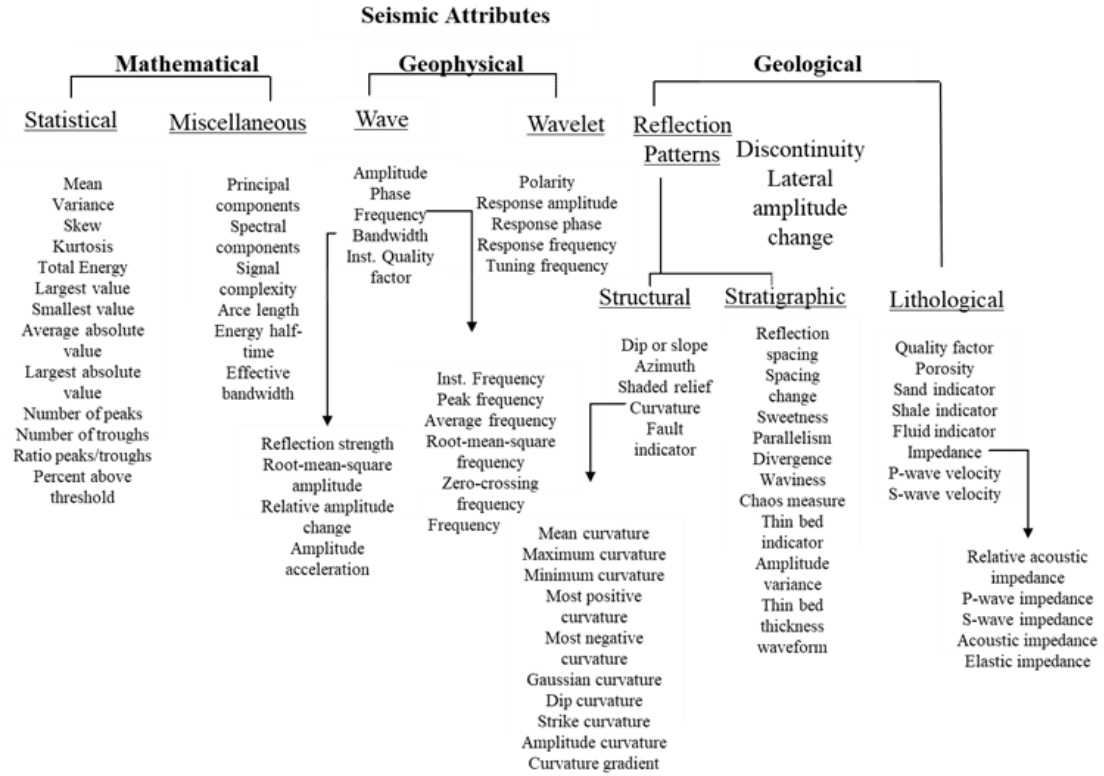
Seismic Attributes

Mathematical

Geophysical

Geological

Statistical

Miscellaneous

Wave

Wavelet

Reflection Patterns

Discontinuity Lateral amplitude change

Mean
Variance
Skew
Kurtosis
Total Energy
Largest value
Smallest value
Average absolute value
Largest absolute value
Number of peaks
Number of troughs
Ratio peaks/troughs
Percent above threshold

Principal components
Spectral components
Signal complexity
Arce length
Energy half-time
Effective bandwidth

Amplitude
Phase
Frequency
Bandwidth
Inst. Quality factor

Polarity
Response amplitude
Response phase
Response frequency
Tuning frequency

Structural

Stratigraphic

Lithological

Reflection strength
Root-mean-square amplitude
Relative amplitude change
Amplitude acceleration

Inst. Frequency
Peak frequency
Average frequency
Root-mean-square frequency
Zero-crossing frequency
Frequency

Dip or slope
Azimuth
Shaded relief
Curvature
Fault indicator

Reflection spacing
Spacing change
Sweetness
Parallelism
Divergence
Waviness
Chaos measure
Thin bed indicator
Amplitude variance
Thin bed thickness waveform

Quality factor
Porosity
Sand indicator
Shale indicator
Fluid indicator
Impedance
P-wave velocity
S-wave velocity

Mean curvature
Maximum curvature
Minimum curvature
Most positive curvature
Most negative curvature
Gaussian curvature
Dip curvature
Strike curvature
Amplitude curvature
Curvature gradient

Relative acoustic impedance
P-wave impedance
S-wave impedance
Acoustic impedance
Elastic impedance